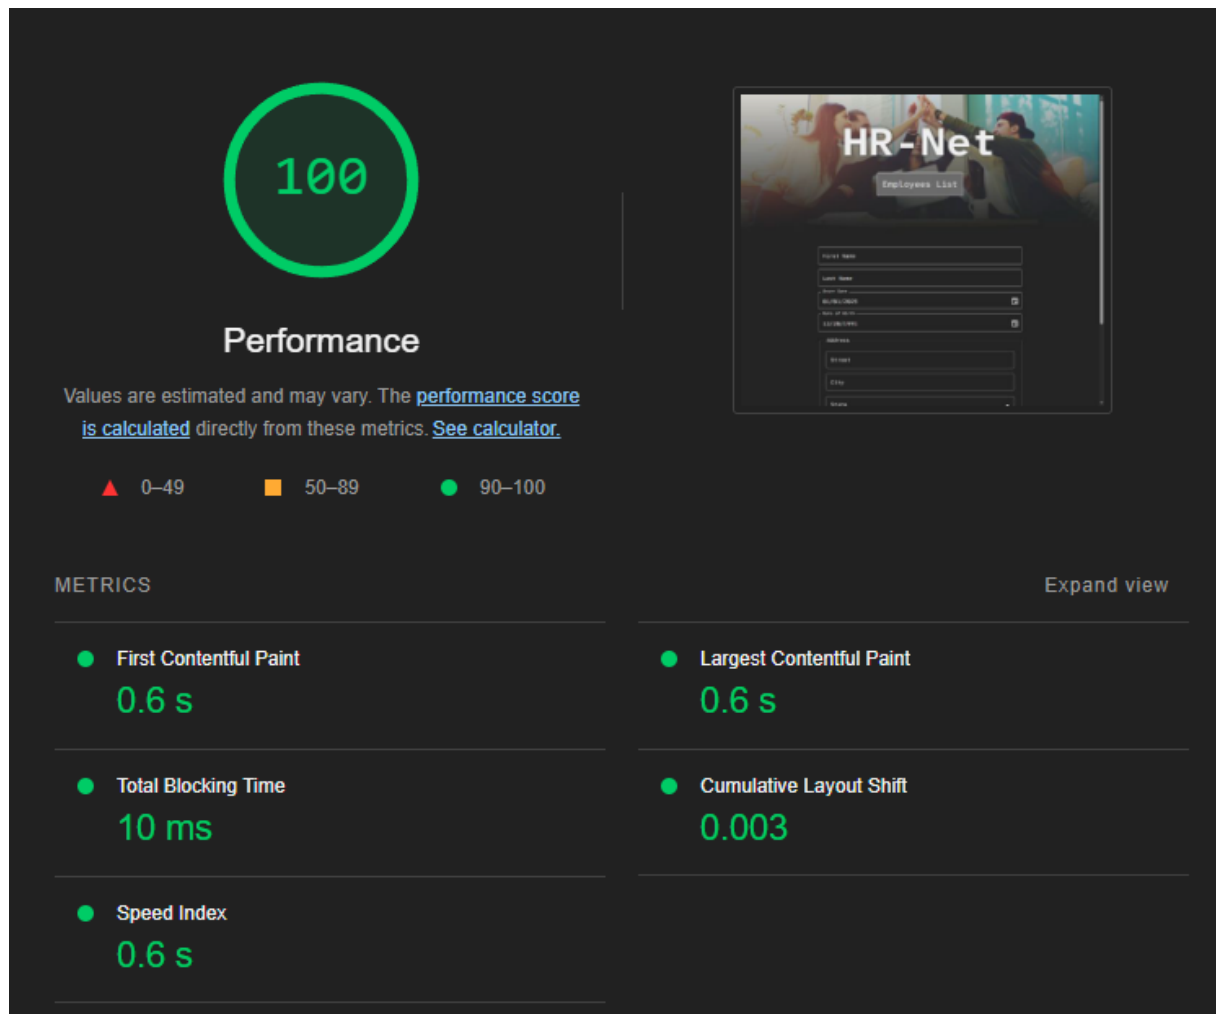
100

Performance

Values are estimated and may vary. The performance score is calculated directly from these metrics. See calculator.

0–49 50–89 90–100

HR-Net

Employees List

First Name

Last Name

Street

City

State

METRICS

Expand view

First Contentful Paint
0.6 s

Largest Contentful Paint
0.6 s

Total Blocking Time
10 ms

Cumulative Layout Shift
0.003

Speed Index
0.6 s